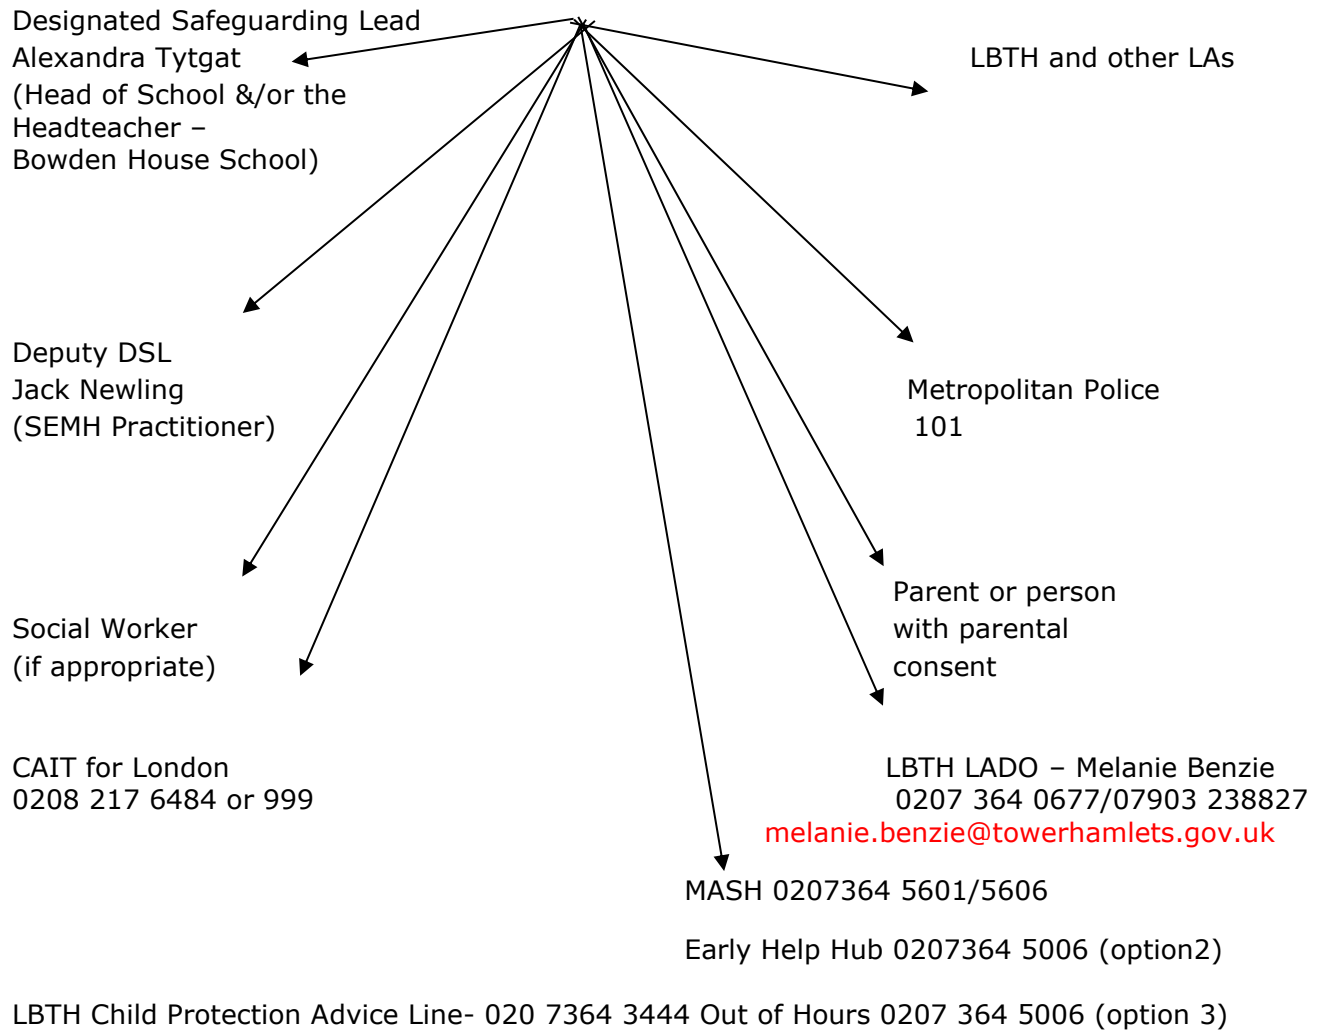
Designated Safeguarding Lead
Alexandra Tytgat
(Head of School &/or the Headteacher –
Bowden House School)

LBTH and other LAs

Deputy DSL
Jack Newling
(SEMH Practitioner)

Metropolitan Police
101

Parent or person with parental consent

Social Worker
(if appropriate)

CAIT for London
0208 217 6484 or 999

LBTH LADO – Melanie Benzie
0207 364 0677/07903 238827
melanie.benzie@towerhamlets.gov.uk

MASH 0207364 5601/5606

Early Help Hub 0207364 5006 (option2)

LBTH Child Protection Advice Line- 020 7364 3444 Out of Hours 0207 364 5006 (option 3)